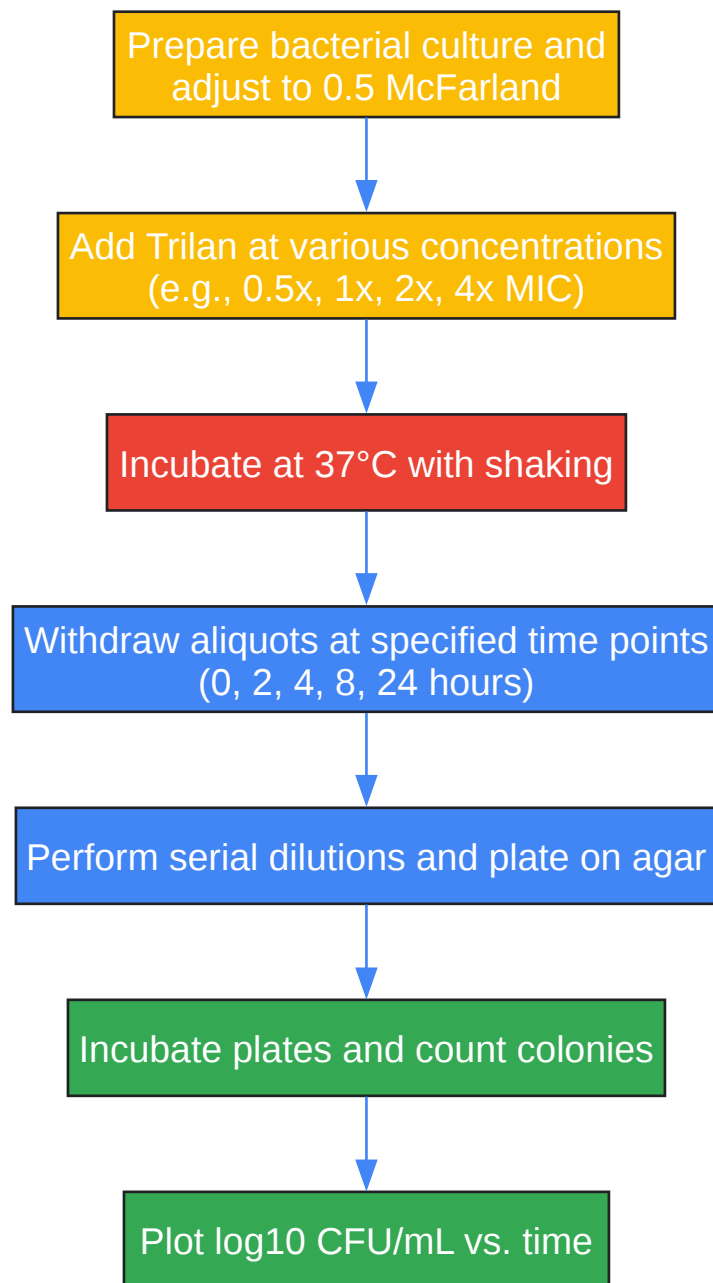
Prepare bacterial culture and adjust to 0.5 McFarland

Add Trilan at various concentrations (e.g., 0.5x, 1x, 2x, 4x MIC)

Incubate at 37°C with shaking

Withdraw aliquots at specified time points (0, 2, 4, 8, 24 hours)

Perform serial dilutions and plate on agar

Incubate plates and count colonies

Plot log10 CFU/mL vs. time